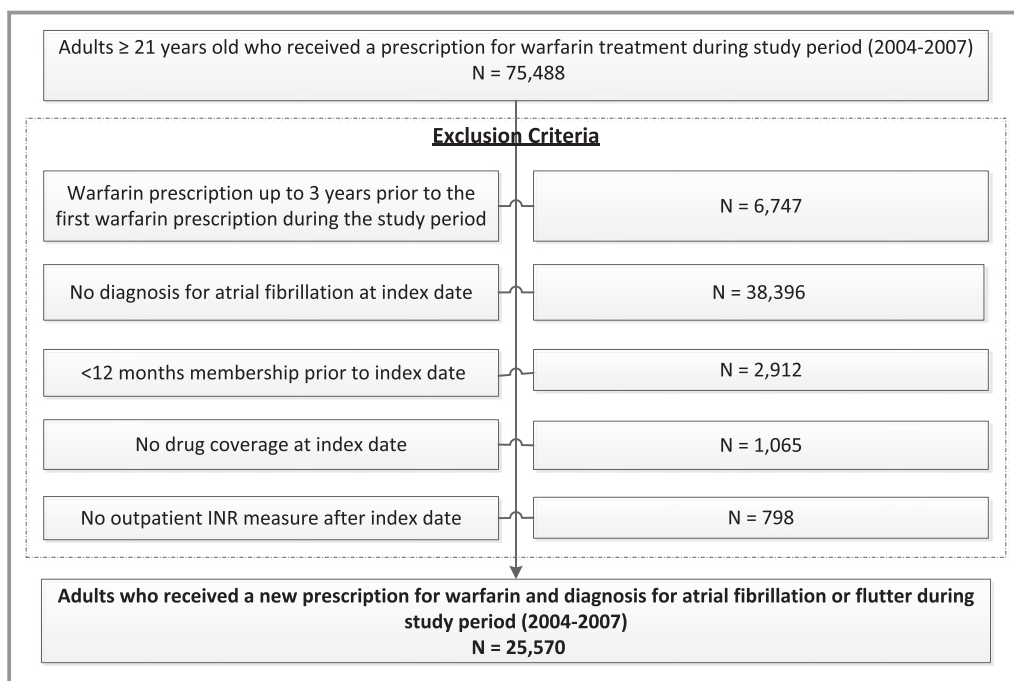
Adults ≥ 21 years old who received a prescription for warfarin treatment during study period (2004-2007)
N = 75,488

Exclusion Criteria

Warfarin prescription up to 3 years prior to the first warfarin prescription during the study period

N = 6,747

No diagnosis for atrial fibrillation at index date

N = 38,396

<12 months membership prior to index date

N = 2,912

No drug coverage at index date

N = 1,065

No outpatient INR measure after index date

N = 798

Adults who received a new prescription for warfarin and diagnosis for atrial fibrillation or flutter during study period (2004-2007)
N = 25,570